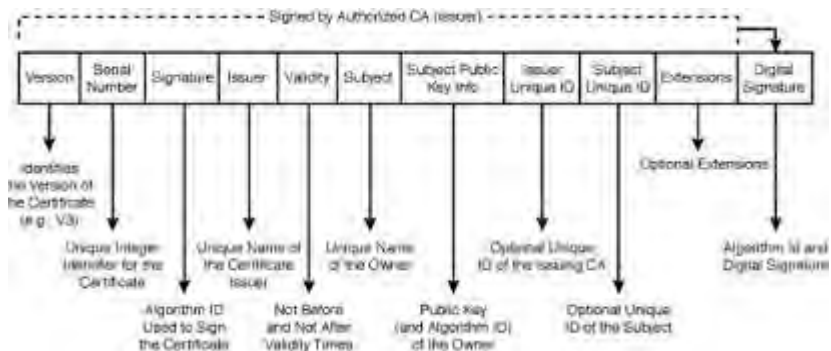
Signed by Authorized CA (Issuer)

| Version | Serial Number | Signature | Issuer | Validity | Subject | Subject Public Key Info | Issuer Unique ID | Subject Unique ID | Extensions | Digital Signature |
|---|---|---|---|---|---|---|---|---|---|---|

Identifies the Version of the Certificate (e.g., V3)

Unique Integer Identifier for the Certificate

Algorithm ID Used to Sign the Certificate

Unique Name of the Certificate Issuer

Not Before and Not After Validity Times

Unique Name of the Owner

Public Key (and Algorithm ID) of the Owner

Optional Unique ID of the Issuing CA

Optional Unique ID of the Subject

Optional Extensions

Algorithm Id and Digital Signature